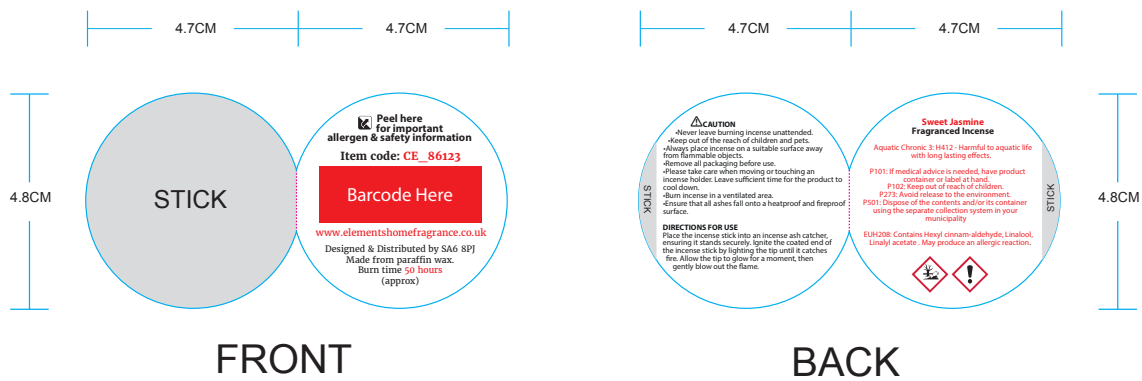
4.7CM 4.7CM

4.8CM

STICK

Peel here for important allergen & safety information

Item code: CE_86123

Barcode Here

www.elementshomefragrance.co.uk

Designed & Distributed by SA6 8PJ
Made from paraffin wax.
Burn time 50 hours
(approx)

FRONT

4.7CM 4.7CM

CAUTION
•Never leave burning incense unattended.
•Keep out of the reach of children and pets.
•Always place incense on a suitable surface away from flammable objects.
•Remove all packaging before use.
•Please take care when moving or touching an incense holder. Leave sufficient time for the product to cool down.
•Burn incense in a ventilated area.
•Ensure that all ashes fall onto a heatproof and fireproof surface.

DIRECTIONS FOR USE
Place the incense stick into an incense ash catcher, ensuring it stands securely. Ignite the coated end of the incense stick by lighting the tip until it catches fire. Allow the tip to glow for a moment, then gently blow out the flame.

STICK

Sweet Jasmine
Fragranced Incense

Aquatic Chronic 3: H412 - Harmful to aquatic life with long lasting effects.

P101: If medical advice is needed, have product container or label at hand.
P102: Keep out of reach of children.
P273: Avoid release to the environment.
P501: Dispose of the contents and/or its container using the separate collection system in your municipality

EUH208: Contains Hexyl cinnam-aldehyde, Linalool, Linalyl acetate . May produce an allergic reaction.

STICK

4.8CM

BACK